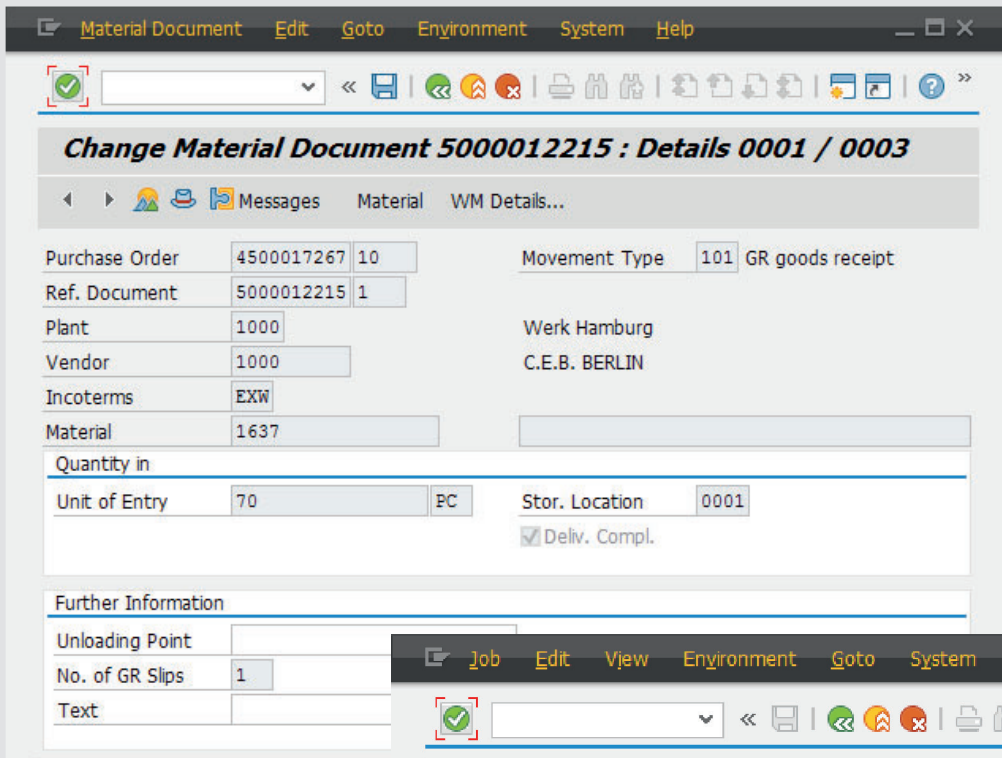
Material Document Edit Goto Environment System Help

Change Material Document 5000012215 : Details 0001 / 0003

Messages Material WM Details...

Purchase Order 4500017267 10
Ref. Document 5000012215 1
Plant 1000
Vendor 1000
Incoterms EXW
Material 1637

Movement Type 101 GR goods receipt
Werk Hamburg
C.E.B. BERLIN

Quantity in
Unit of Entry 70 PC
Stor. Location 0001
Deliv. Compl.

Further Information
Unloading Point
No. of GR Slips 1
Text

Job Edit View Environment Goto System